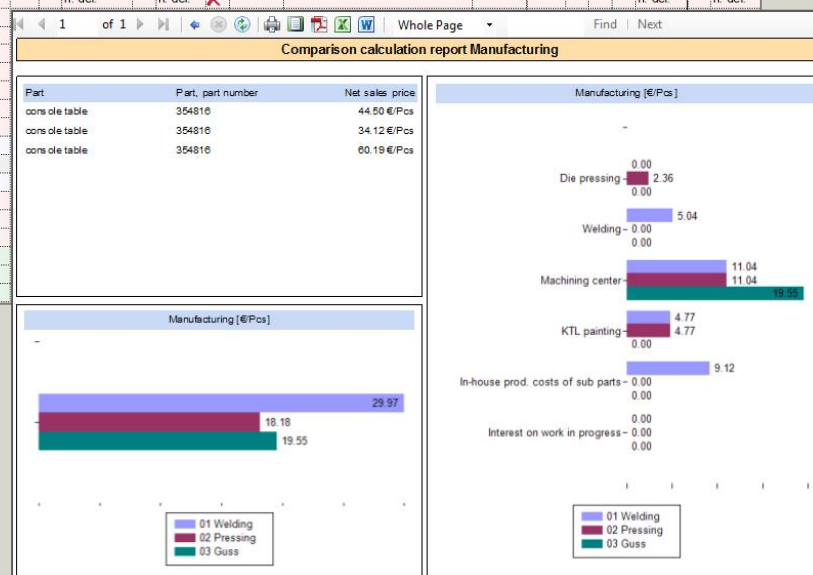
1 of 1 Whole Page Find | Next

Comparison calculation report Manufacturing

| Part | Part, part number | Net sales price |
|---|---|---|
| console table | 354816 | 44.50 €/Pcs |
| console table | 354816 | 34.12 €/Pcs |
| console table | 354816 | 60.19 €/Pcs |

Manufacturing [€/Pcs]

29.97
18.18
19.55

01 Welding
02 Pressing
03 Guss

Manufacturing [€/Pcs]

Die pressing 0.00 2.36 0.00
Welding 5.04 0.00 0.00
Machining center 11.04 11.04 19.55
KTL painting 4.77 4.77 0.00
In-house prod. costs of sub parts 9.12 0.00 0.00
Interest on work in progress 0.00 0.00 0.00

01 Welding
02 Pressing
03 Guss